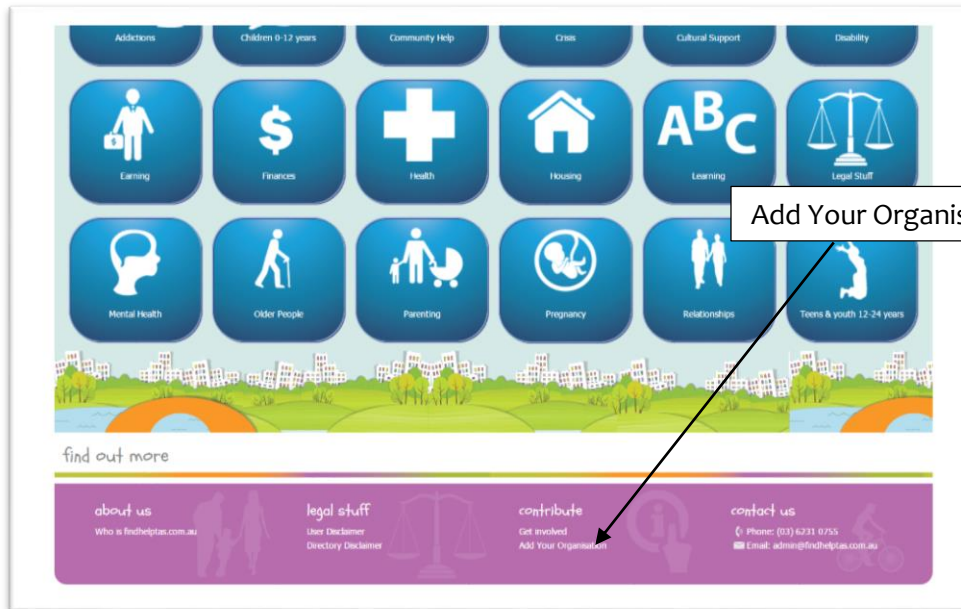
Addictions
Children 0-12 years
Community Help
Crisis
Cultural Support
Disability

Earning
Finances
Health
Housing
Learning
Legal Stuff

Add Your Organis

Mental Health
Older People
Parenting
Pregnancy
Relationships
Teens & youth 12-24 years

find out more

about us
Who is findhelptas.com.au

legal stuff
User Disclaimer
Directory Disclaimer

contribute
Get involved
Add Your Organisation

contact us
Phone: (03) 6231 0755
Email: admin@findhelptas.com.au